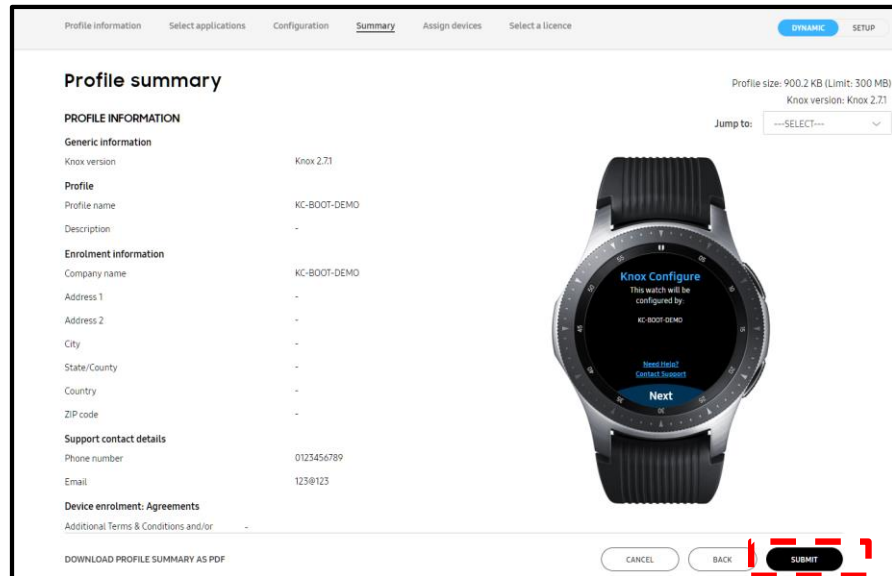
Profile information Select applications Configuration Summary Assign devices Select a licence

DYNAMIC SETUP

Profile summary

Profile size: 900.2 KB (Limit: 300 MB)
Knox version: Knox 2.7.1

PROFILE INFORMATION

Jump to: ---SELECT---

Generic information

Knox version Knox 2.7.1

Profile

Profile name KC-BOOT-DEMO

Description -

Enrolment information

Company name KC-BOOT-DEMO

Address 1 -

Address 2 -

City -

State/County -

Country -

ZIP code -

Support contact details

Phone number 0123456789

Email 123@123

Device enrolment: Agreements

Additional Terms & Conditions and/or -

Knox Configure
This watch will be configured by:
KC-BOOT-DEMO
Need Help?
Contact Support
Next

DOWNLOAD PROFILE SUMMARY AS PDF

CANCEL BACK SUBMIT